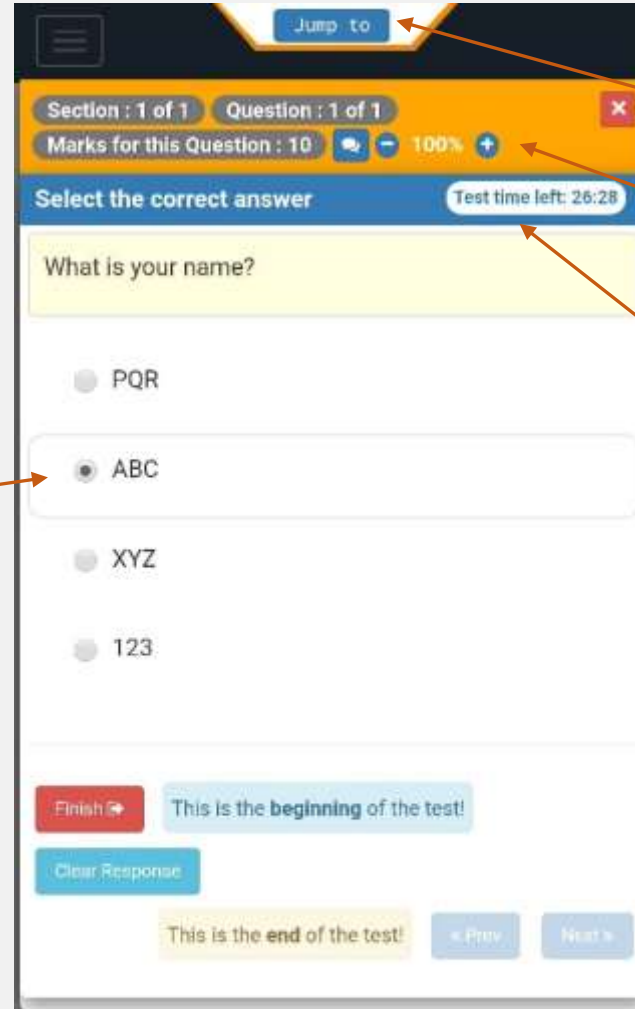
Jump to

Section : 1 of 1 Question : 1 of 1

Marks for this Question : 10 100%

Select the correct answer

Test time left: 26:28

What is your name?

PQR

ABC

XYZ

123

Finish

This is the beginning of the test!

Clear Response

This is the end of the test!

« Prev

Next »